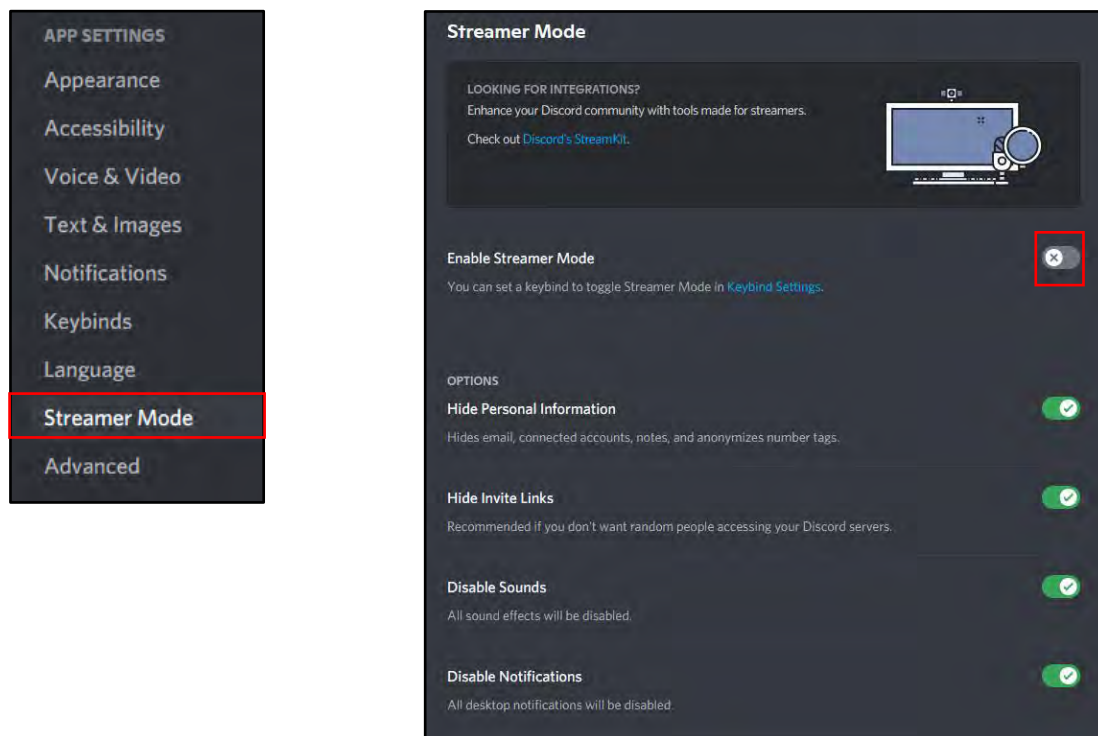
APP SETTINGS
Appearance
Accessibility
Voice & Video
Text & Images
Notifications
Keybinds
Language
Streamer Mode
Advanced

Streamer Mode

LOOKING FOR INTEGRATIONS?
Enhance your Discord community with tools made for streamers.
Check out Discord's StreamKit.

Enable Streamer Mode
You can set a keybind to toggle Streamer Mode in Keybind Settings.

OPTIONS
Hide Personal Information
Hides email, connected accounts, notes, and anonymizes number tags.

Hide Invite Links
Recommended if you don't want random people accessing your Discord servers.

Disable Sounds
All sound effects will be disabled.

Disable Notifications
All desktop notifications will be disabled.